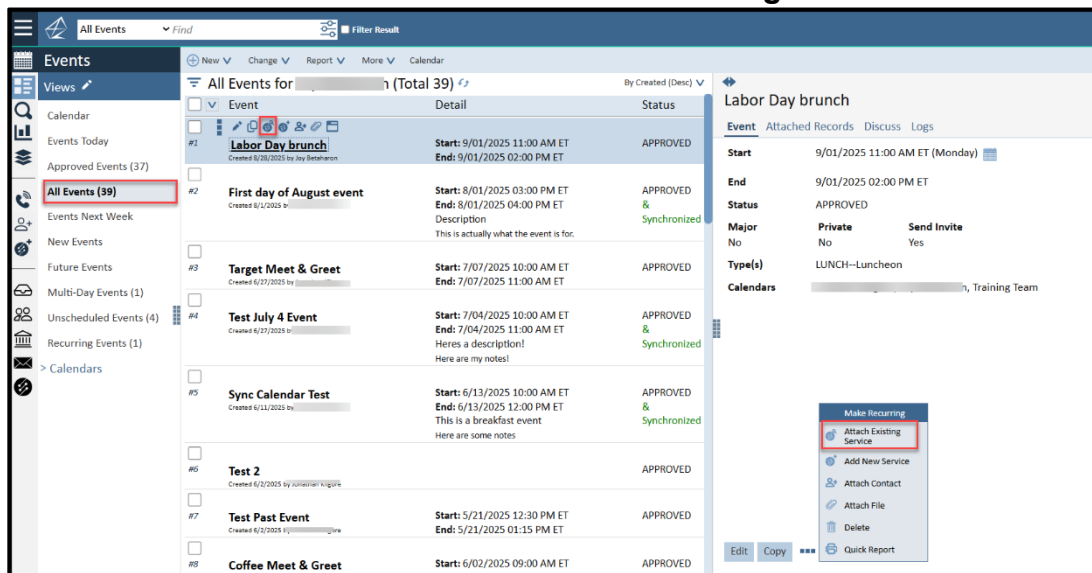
All Events Find Filter Result

Events
Views

Calendar
Events Today
Approved Events (37)
All Events (39)
Events Next Week
New Events
Future Events
Multi-Day Events (1)
Unscheduled Events (4)
Recurring Events (1)
> Calendars

New Change Report More Calendar

All Events for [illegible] (Total 39)
By Created (Desc)

| | Event | Detail | Status |
|---|---|---|---|
| #1 | Labor Day brunch Created 8/28/2025 by Joy Betaharon | Start: 9/01/2025 11:00 AM ET End: 9/01/2025 02:00 PM ET | APPROVED |
| #2 | First day of August event Created 8/1/2025 by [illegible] | Start: 8/01/2025 03:00 PM ET End: 8/01/2025 04:00 PM ET Description This is actually what the event is for. | APPROVED & Synchronized |
| #3 | Target Meet & Greet Created 6/27/2025 by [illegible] | Start: 7/07/2025 10:00 AM ET End: 7/07/2025 11:00 AM ET | APPROVED |
| #4 | Test July 4 Event Created 6/27/2025 by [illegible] | Start: 7/04/2025 10:00 AM ET End: 7/04/2025 11:00 AM ET Heres a description! Here are my notes! | APPROVED & Synchronized |
| #5 | Sync Calendar Test Created 6/11/2025 by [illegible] | Start: 6/13/2025 10:00 AM ET End: 6/13/2025 12:00 PM ET This is a breakfast event Here are some notes | APPROVED & Synchronized |
| #6 | Test 2 Created 6/2/2025 by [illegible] | | APPROVED |
| #7 | Test Past Event Created 6/2/2025 by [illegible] | Start: 5/21/2025 12:30 PM ET End: 5/21/2025 01:15 PM ET | APPROVED |
| #8 | Coffee Meet & Greet | Start: 6/02/2025 09:00 AM ET | APPROVED |

Labor Day brunch
Event Attached Records Discuss Logs

Start 9/01/2025 11:00 AM ET (Monday)
End 9/01/2025 02:00 PM ET
Status APPROVED
Major No
Private No
Send Invite Yes
Type(s) LUNCH--Luncheon
Calendars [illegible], Training Team

Make Recurring
Attach Existing Service
Add New Service
Attach Contact
Attach File
Delete
Quick Report

Edit Copy